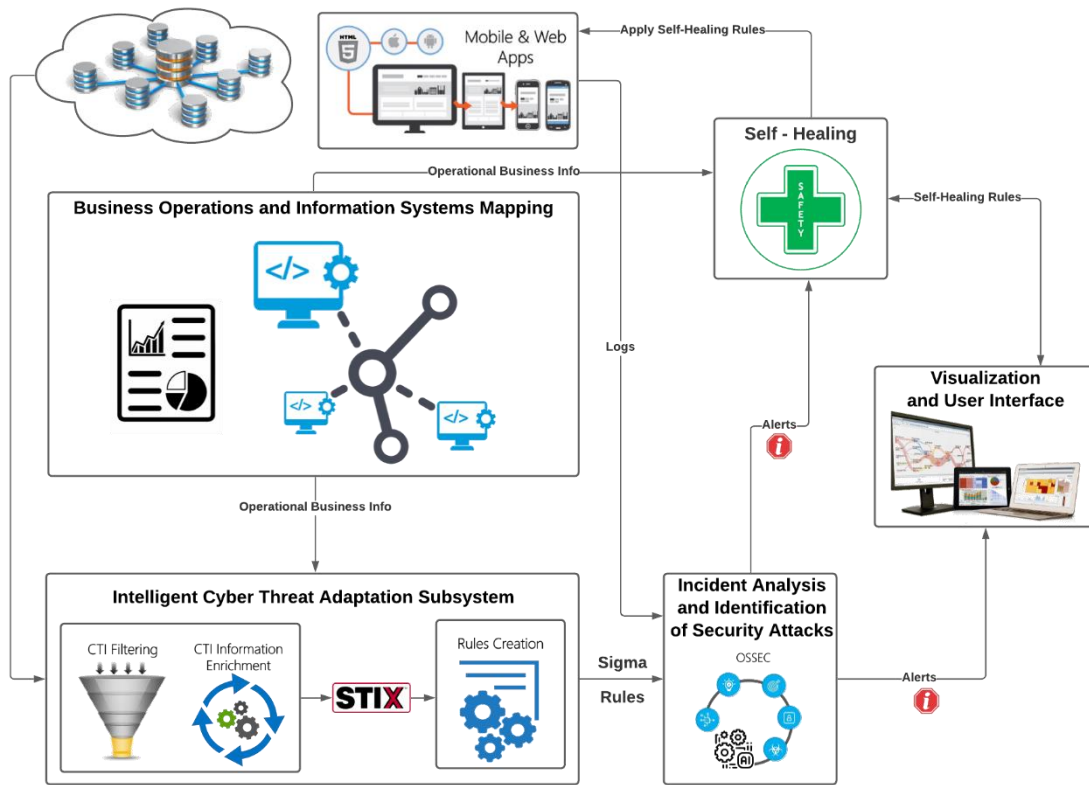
HTML 5

Mobile & Web Apps

Apply Self-Healing Rules

Self - Healing

SAFETY

Operational Business Info

Self-Healing Rules

Business Operations and Information Systems Mapping

Logs

Visualization and User Interface

Alerts

Operational Business Info

Intelligent Cyber Threat Adaptation Subsystem

CTI Filtering

CTI Information Enrichment

STIX

Rules Creation

Sigma Rules

Incident Analysis and Identification of Security Attacks

OSSEC

AI

Alerts